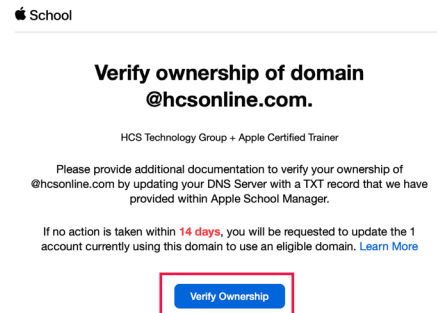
School

Verify ownership of domain @hcsonline.com.

HCS Technology Group + Apple Certified Trainer

Please provide additional documentation to verify your ownership of @hcsonline.com by updating your DNS Server with a TXT record that we have provided within Apple School Manager.

If no action is taken within 14 days, you will be requested to update the 1 account currently using this domain to use an eligible domain. Learn More

Verify Ownership